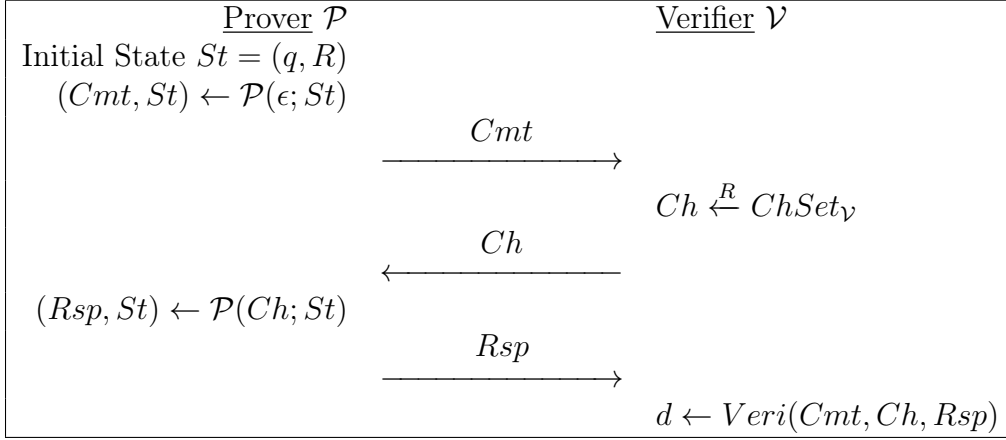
Prover $\mathcal{P}$

Verifier $\mathcal{V}$

Initial State $St = (q, R)$

$(Cmt, St) \leftarrow \mathcal{P}(\epsilon; St)$

$\xrightarrow{Cmt}$

$Ch \stackrel{R}{\leftarrow} ChSet_{\mathcal{V}}$

$\xleftarrow{Ch}$

$(Rsp, St) \leftarrow \mathcal{P}(Ch; St)$

$\xrightarrow{Rsp}$

$d \leftarrow Veri(Cmt, Ch, Rsp)$